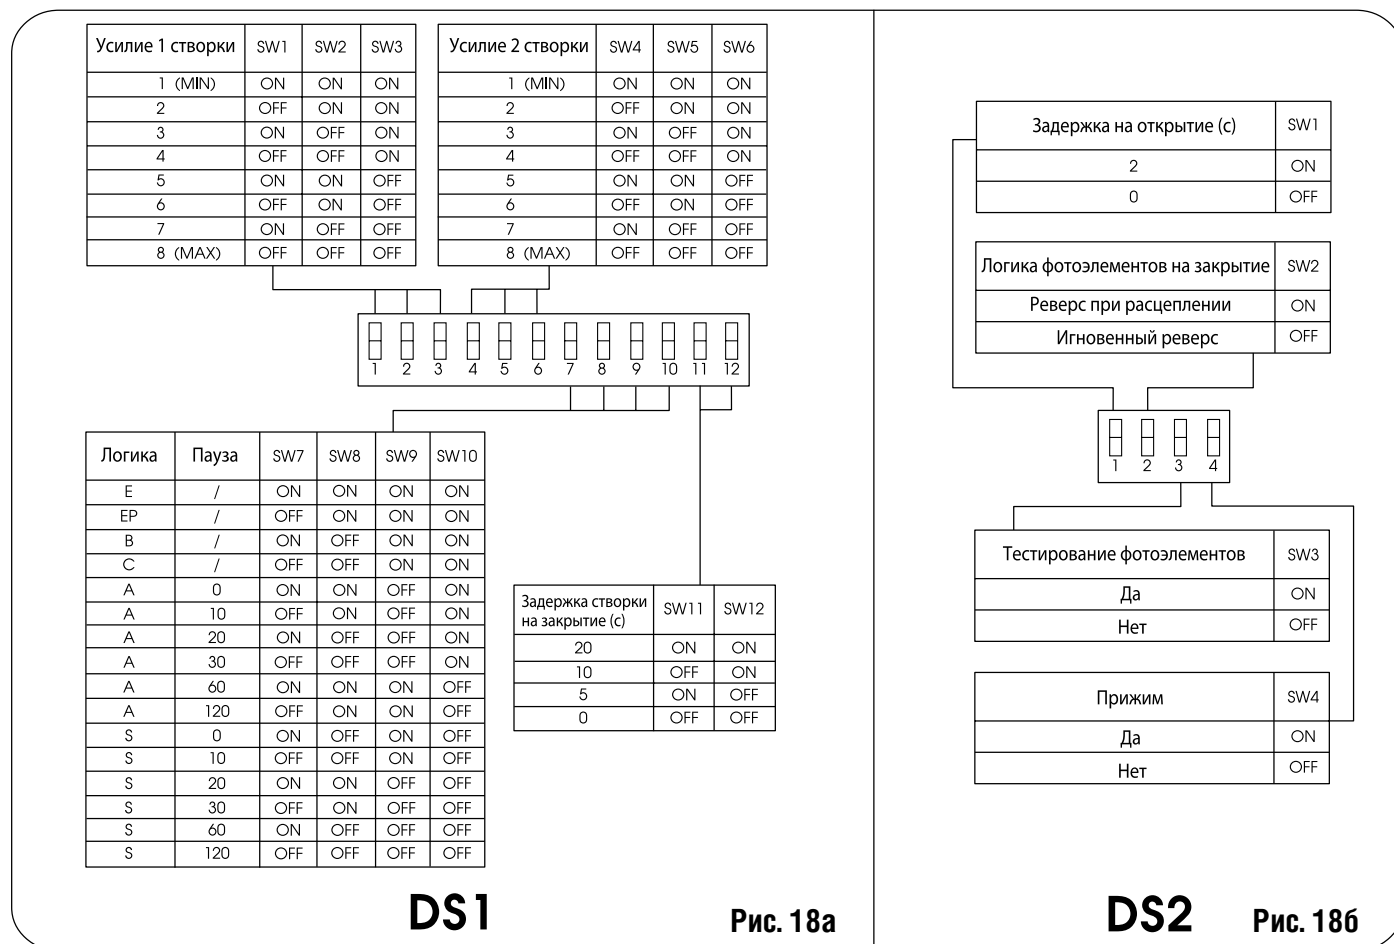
| Усилие 1 створки | SW1 | SW2 | SW3 |
|---|---|---|---|
| 1 (MIN) | ON | ON | ON |
| 2 | OFF | ON | ON |
| 3 | ON | OFF | ON |
| 4 | OFF | OFF | ON |
| 5 | ON | ON | OFF |
| 6 | OFF | ON | OFF |
| 7 | ON | OFF | OFF |
| 8 (MAX) | OFF | OFF | OFF |

| Усилие 2 створки | SW4 | SW5 | SW6 |
|---|---|---|---|
| 1 (MIN) | ON | ON | ON |
| 2 | OFF | ON | ON |
| 3 | ON | OFF | ON |
| 4 | OFF | OFF | ON |
| 5 | ON | ON | OFF |
| 6 | OFF | ON | OFF |
| 7 | ON | OFF | OFF |
| 8 (MAX) | OFF | OFF | OFF |

1 2 3 4 5 6 7 8 9 10 11 12

| Логика | Пауза | SW7 | SW8 | SW9 | SW10 |
|---|---|---|---|---|---|
| E | / | ON | ON | ON | ON |
| EP | / | OFF | ON | ON | ON |
| B | / | ON | OFF | ON | ON |
| C | / | OFF | OFF | ON | ON |
| A | 0 | ON | ON | OFF | ON |
| A | 10 | OFF | ON | OFF | ON |
| A | 20 | ON | OFF | OFF | ON |
| A | 30 | OFF | OFF | OFF | ON |
| A | 60 | ON | ON | ON | OFF |
| A | 120 | OFF | ON | ON | OFF |
| S | 0 | ON | OFF | ON | OFF |
| S | 10 | OFF | OFF | ON | OFF |
| S | 20 | ON | ON | OFF | OFF |
| S | 30 | OFF | ON | OFF | OFF |
| S | 60 | ON | OFF | OFF | OFF |
| S | 120 | OFF | OFF | OFF | OFF |

| Задержка створки на закрытие (с) | SW11 | SW12 |
|---|---|---|
| 20 | ON | ON |
| 10 | OFF | ON |
| 5 | ON | OFF |
| 0 | OFF | OFF |

DS1 Рис. 18а

| Задержка на открытие (с) | SW1 |
|---|---|
| 2 | ON |
| 0 | OFF |

| Логика фотоэлементов на закрытие | SW2 |
|---|---|
| Реверс при расцеплении | ON |
| Игновенный реверс | OFF |

1 2 3 4

| Тестирование фотоэлементов | SW3 |
|---|---|
| Да | ON |
| Нет | OFF |

| Прижим | SW4 |
|---|---|
| Да | ON |
| Нет | OFF |

DS2 Рис. 18б